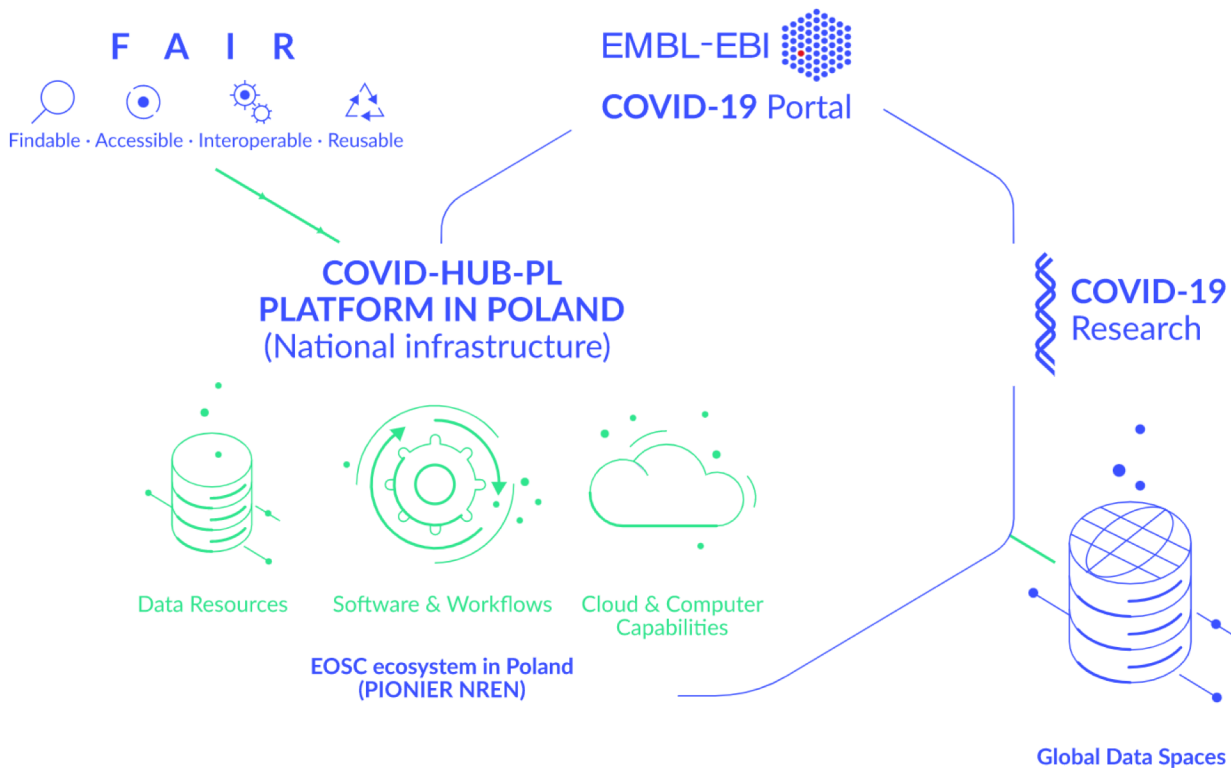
F A I R

Findable · Accessible · Interoperable · Reusable

EMBL-EBI

COVID-19 Portal

COVID-HUB-PL
PLATFORM IN POLAND
(National infrastructure)

COVID-19
Research

Data Resources

Software & Workflows

Cloud & Computer Capabilities

EOSC ecosystem in Poland
(PIONIER NREN)

Global Data Spaces